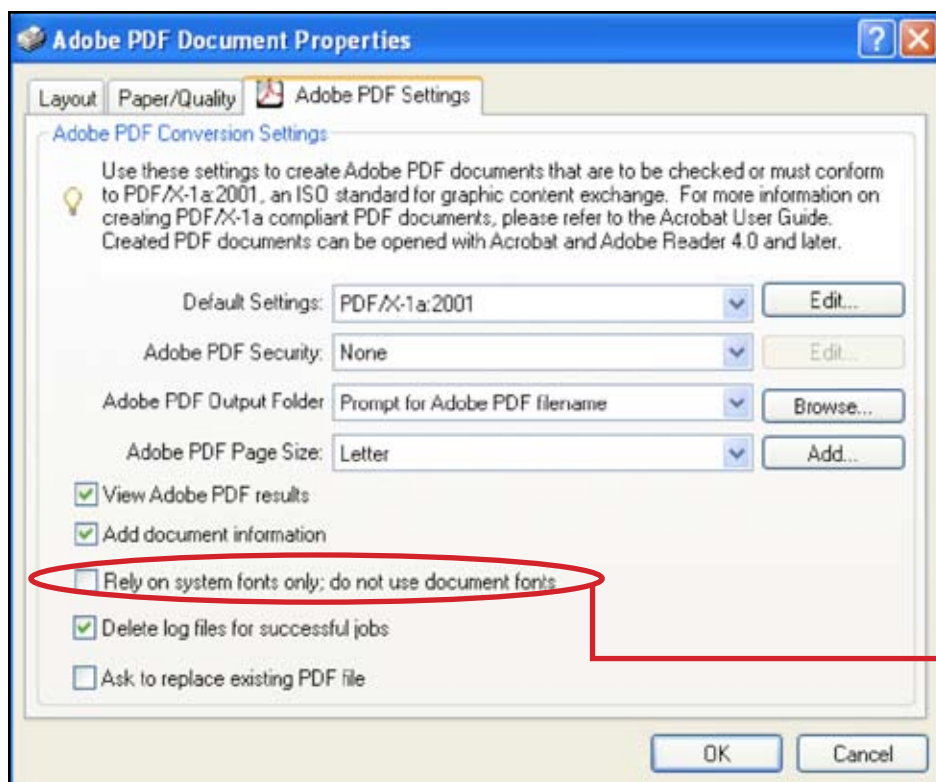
Adobe PDF Document Properties

Layout | Paper/Quality | Adobe PDF Settings

Adobe PDF Conversion Settings

Use these settings to create Adobe PDF documents that are to be checked or must conform to PDF/X-1a:2001, an ISO standard for graphic content exchange. For more information on creating PDF/X-1a compliant PDF documents, please refer to the Acrobat User Guide. Created PDF documents can be opened with Acrobat and Adobe Reader 4.0 and later.

Default Settings: PDF/X-1a:2001 Edit...

Adobe PDF Security: None Edit...

Adobe PDF Output Folder Prompt for Adobe PDF filename Browse...

Adobe PDF Page Size: Letter Add...

View Adobe PDF results

Add document information

Rely on system fonts only; do not use document fonts

Delete log files for successful jobs

Ask to replace existing PDF file

OK Cancel